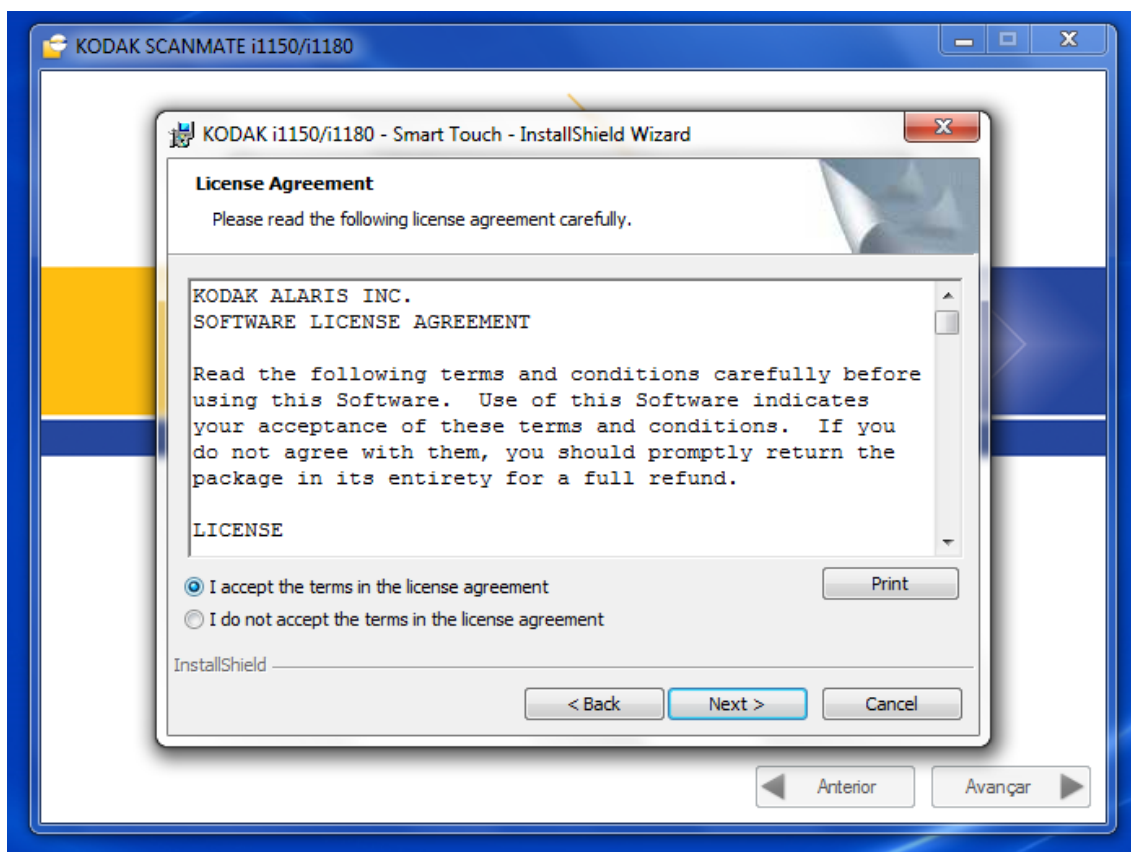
KODAK SCANMATE i1150/i1180

KODAK i1150/i1180 - Smart Touch - InstallShield Wizard

License Agreement

Please read the following license agreement carefully.

KODAK ALARIS INC.
SOFTWARE LICENSE AGREEMENT

Read the following terms and conditions carefully before using this Software. Use of this Software indicates your acceptance of these terms and conditions. If you do not agree with them, you should promptly return the package in its entirety for a full refund.

LICENSE

I accept the terms in the license agreement

I do not accept the terms in the license agreement

Print

InstallShield

< Back

Next >

Cancel

Anterior

Avançar